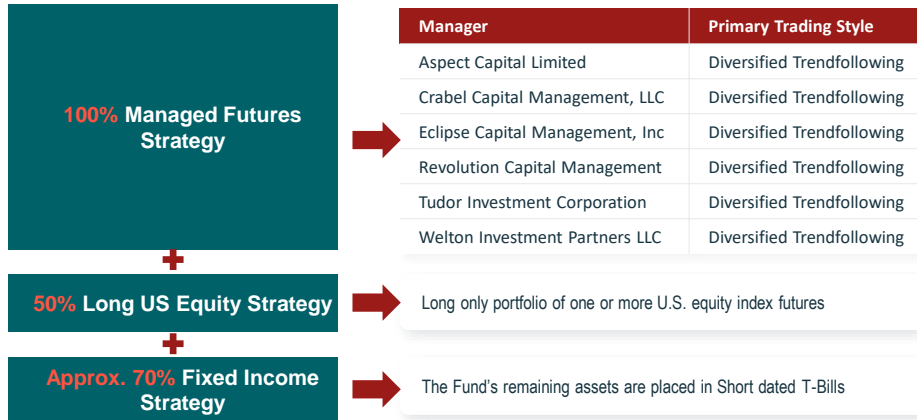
100% Managed Futures Strategy

| Manager | Primary Trading Style |
|---|---|
| Aspect Capital Limited | Diversified Trendfollowing |
| Crabel Capital Management, LLC | Diversified Trendfollowing |
| Eclipse Capital Management, Inc | Diversified Trendfollowing |
| Revolution Capital Management | Diversified Trendfollowing |
| Tudor Investment Corporation | Diversified Trendfollowing |
| Welton Investment Partners LLC | Diversified Trendfollowing |

+

50% Long US Equity Strategy

Long only portfolio of one or more U.S. equity index futures

+

Approx. 70% Fixed Income Strategy

The Fund's remaining assets are placed in Short dated T-Bills